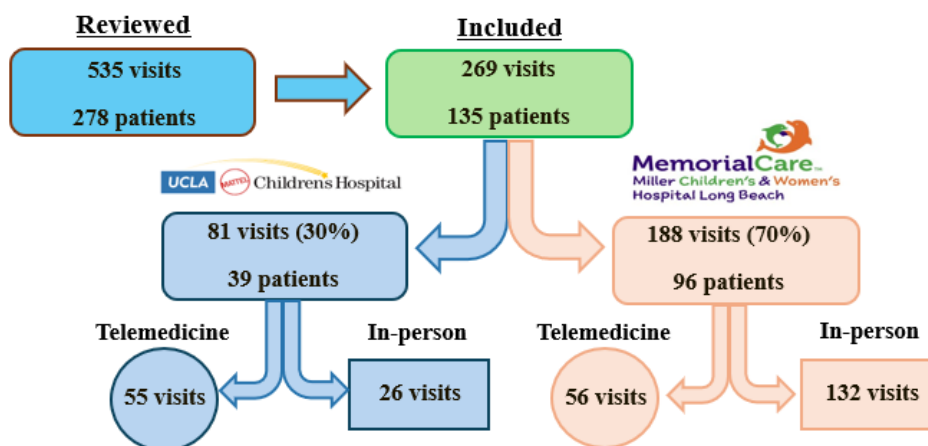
Reviewed

535 visits

278 patients

Included

269 visits

135 patients

UCLA MATTEL Children's Hospital

MemorialCare™
Miller Children's & Women's Hospital Long Beach

81 visits (30%)

39 patients

188 visits (70%)

96 patients

Telemedicine

In-person

55 visits

26 visits

Telemedicine

In-person

56 visits

132 visits